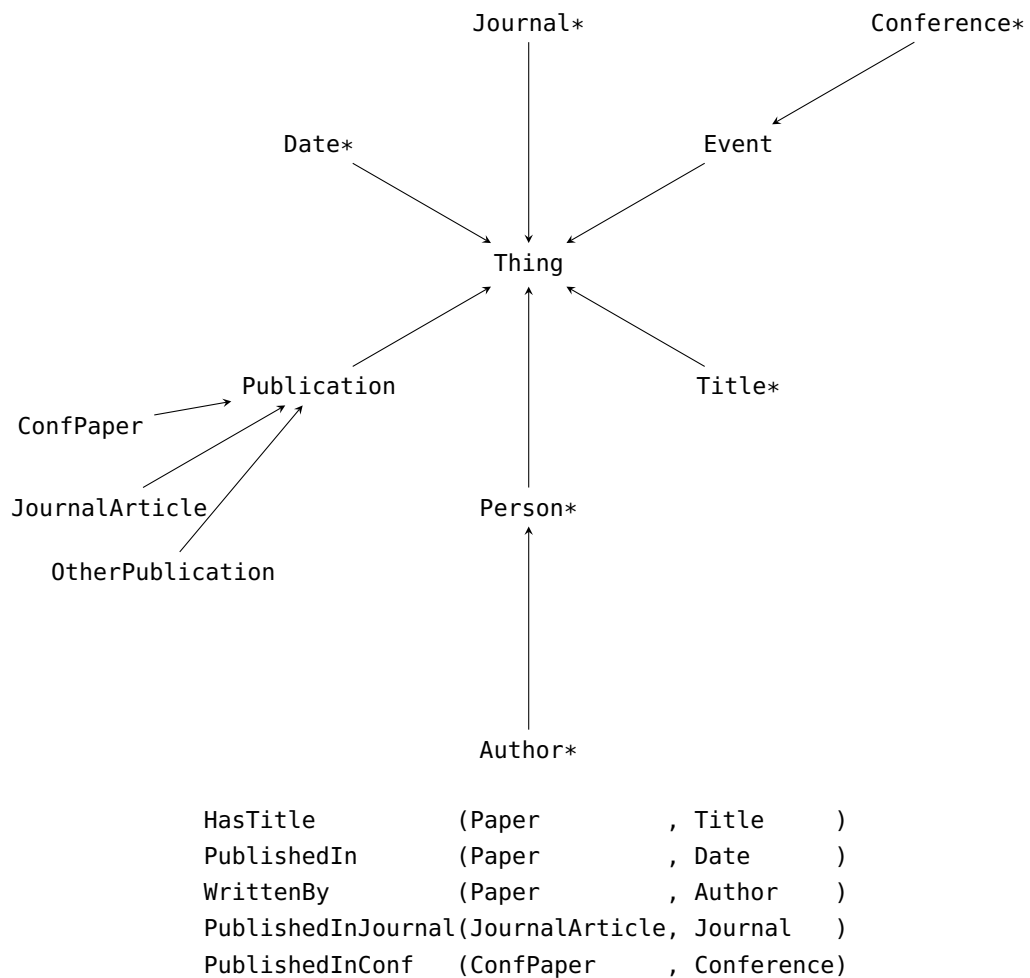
Journal∗

Conference∗

Date∗

Event

Thing

Publication

Title∗

ConfPaper

JournalArticle

Person∗

OtherPublication

Author∗

HasTitle (Paper , Title )
PublishedIn (Paper , Date )
WrittenBy (Paper , Author )
PublishedInJournal(JournalArticle, Journal )
PublishedInConf (ConfPaper , Conference)